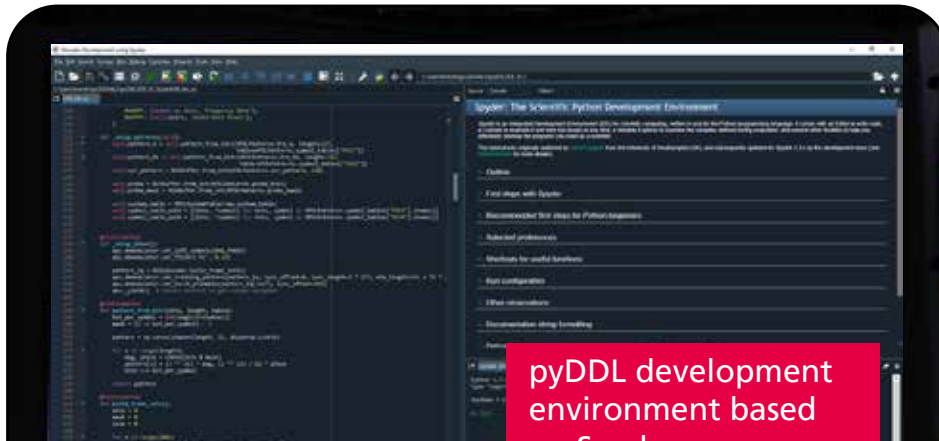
Spyder: The Scientific Python Development Environment

Outline

First steps with Spyder

Recommended first steps for Python beginners

Selected preferences

Shortcuts for useful functions

Run configuration

Other observations

Documentation string formatting

pyDDL development environment based
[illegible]